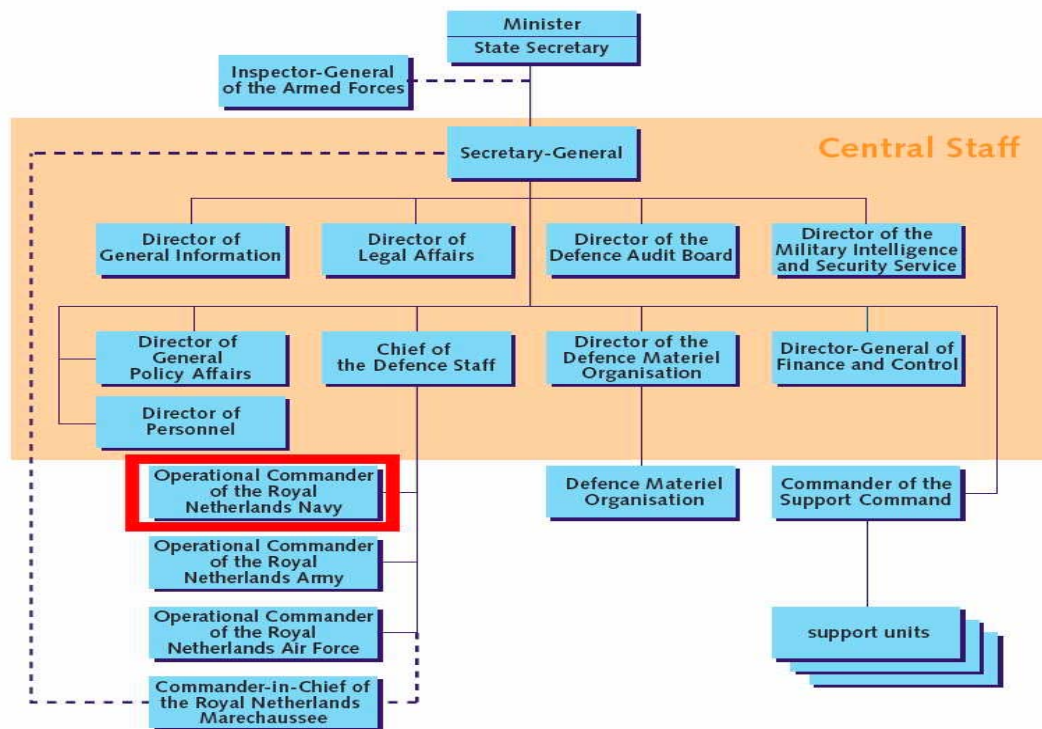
Minister
State Secretary

Inspector-General of the Armed Forces

Central Staff

Secretary-General

Director of General Information

Director of Legal Affairs

Director of the Defence Audit Board

Director of the Military Intelligence and Security Service

Director of General Policy Affairs

Chief of the Defence Staff

Director of the Defence Materiel Organisation

Director-General of Finance and Control

Director of Personnel

Operational Commander of the Royal Netherlands Navy

Defence Materiel Organisation

Commander of the Support Command

Operational Commander of the Royal Netherlands Army

Operational Commander of the Royal Netherlands Air Force

support units

Commander-in-Chief of the Royal Netherlands Marechaussee